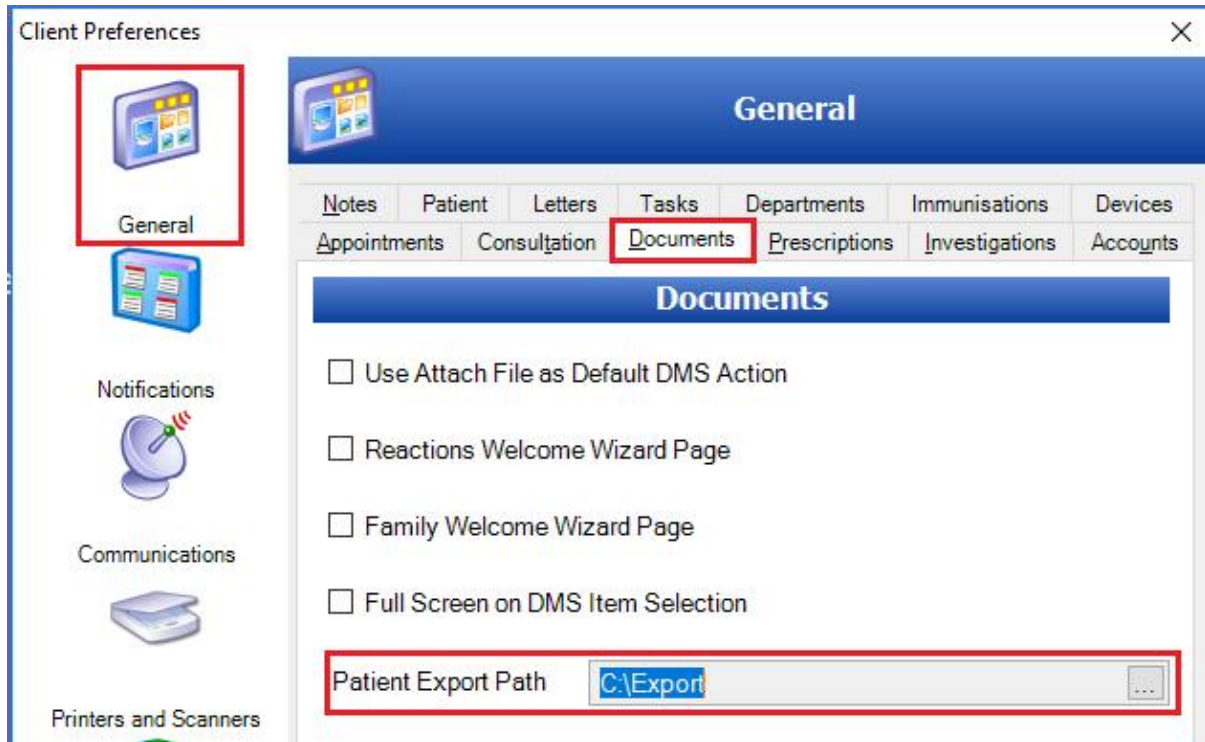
Client Preferences

General

Notifications

Communications

Printers and Scanners

General

Notes | Patient | Letters | Tasks | Departments | Immunisations | Devices
Appointments | Consultation | Documents | Prescriptions | Investigations | Accounts

Documents

Use Attach File as Default DMS Action

Reactions Welcome Wizard Page

Family Welcome Wizard Page

Full Screen on DMS Item Selection

Patient Export Path C:\Export ...